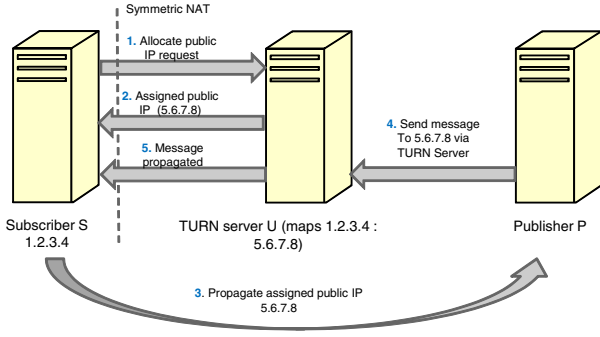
Symmetric NAT

1. Allocate public IP request

2. Assigned public IP (5.6.7.8)

5. Message propagated

4. Send message To 5.6.7.8 via TURN Server

Subscriber S
1.2.3.4

TURN server U (maps 1.2.3.4 : 5.6.7.8)

Publisher P

3. Propagate assigned public IP 5.6.7.8